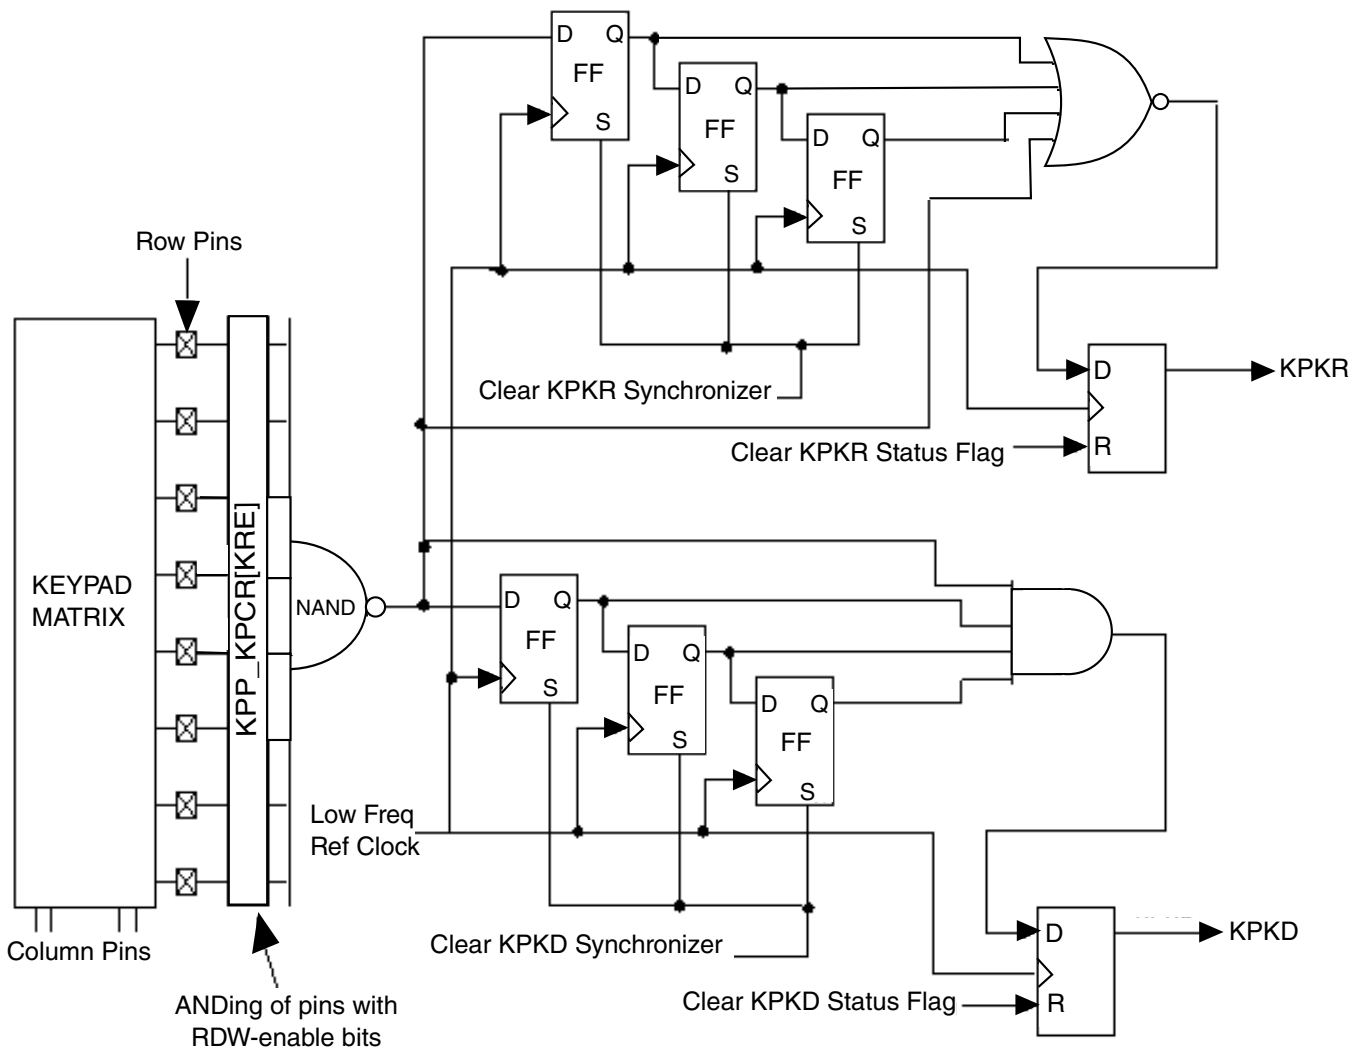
D Q
FF
S
D Q
FF
S
D Q
FF
S
Row Pins
KEYPAD MATRIX
KPP_KPCR[KRE]
NAND
Clear KPKR Synchronizer
D
R
KPKR
Clear KPKR Status Flag
D Q
FF
S
D Q
FF
S
D Q
FF
S
Low Freq Ref Clock
Column Pins
ANDing of pins with RDW-enable bits
Clear KPKD Synchronizer
Clear KPKD Status Flag
D
R
KPKD